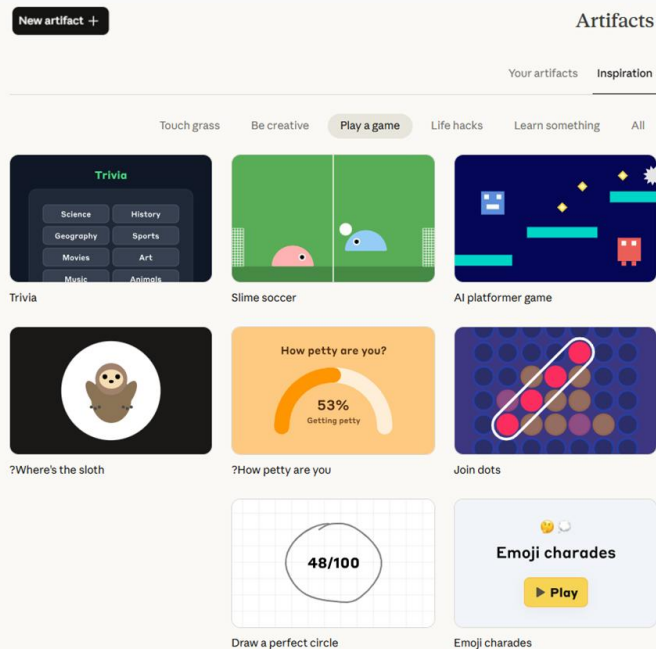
New artifact +

Artifacts

Your artifacts Inspiration

Touch grass Be creative Play a game Life hacks Learn something All

Trivia
Science History
Geography Sports
Movies Art
Music Animals

Trivia

Slime soccer

AI platformer game

?Where's the sloth

How petty are you?
53%
Getting petty

?How petty are you

Join dots

48/100

Draw a perfect circle

Emoji charades
Play

Emoji charades